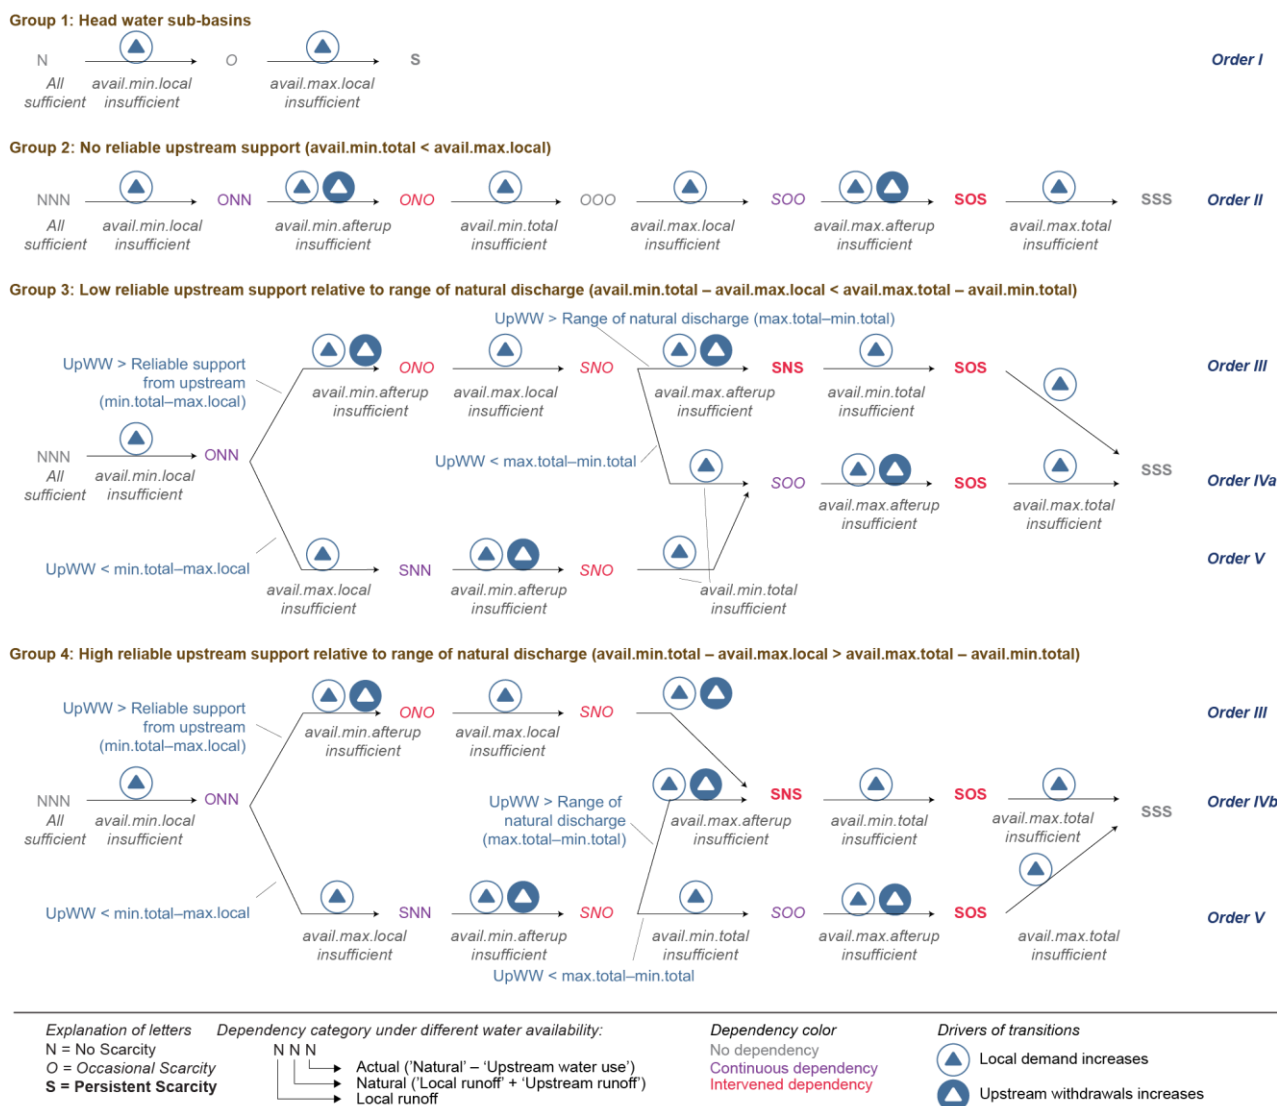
Group 1: Head water sub-basins

N
All sufficient
avail.min.local insufficient
O
avail.max.local insufficient
S
Order I

Group 2: No reliable upstream support (avail.min.total < avail.max.local)

NNN
All sufficient
avail.min.local insufficient
ONN
avail.min.afterup insufficient
ONO
avail.min.total insufficient
OOO
avail.max.local insufficient
SOO
avail.max.afterup insufficient
SOS
avail.max.total insufficient
SSS
Order II

Group 3: Low reliable upstream support relative to range of natural discharge (avail.min.total – avail.max.local < avail.max.total – avail.min.total)

UpWW > Range of natural discharge (max.total–min.total)
UpWW > Reliable support from upstream (min.total–max.local)
ONO
avail.min.afterup insufficient
avail.max.local insufficient
SNO
SNS
avail.max.afterup insufficient
avail.min.total insufficient
SOS
Order III
NNN
All sufficient
avail.min.local insufficient
ONN
UpWW < max.total–min.total
SOO
avail.max.afterup insufficient
SOS
avail.max.total insufficient
SSS
Order IVa
UpWW < min.total–max.local
SNN
avail.max.local insufficient
avail.min.afterup insufficient
SNO
avail.min.total insufficient
Order V

Group 4: High reliable upstream support relative to range of natural discharge (avail.min.total – avail.max.local > avail.max.total – avail.min.total)

UpWW > Reliable support from upstream (min.total–max.local)
ONO
avail.min.afterup insufficient
avail.max.local insufficient
SNO
Order III
NNN
All sufficient
avail.min.local insufficient
ONN
UpWW > Range of natural discharge (max.total–min.total)
SNS
avail.max.afterup insufficient
avail.min.total insufficient
SOS
avail.max.total insufficient
SSS
Order IVb
UpWW < min.total–max.local
SNN
avail.max.local insufficient
avail.min.afterup insufficient
SNO
avail.min.total insufficient
SOO
avail.max.afterup insufficient
SOS
avail.max.total insufficient
Order V
UpWW < max.total–min.total

Explanation of letters
N = No Scarcity
O = Occasional Scarcity
S = Persistent Scarcity

Dependency category under different water availability:
N N N
Actual ('Natural' – 'Upstream water use')
Natural ('Local runoff' + 'Upstream runoff')
Local runoff

Dependency color
No dependency
Continuous dependency
Intervened dependency

Drivers of transitions
Local demand increases
Upstream withdrawals increases